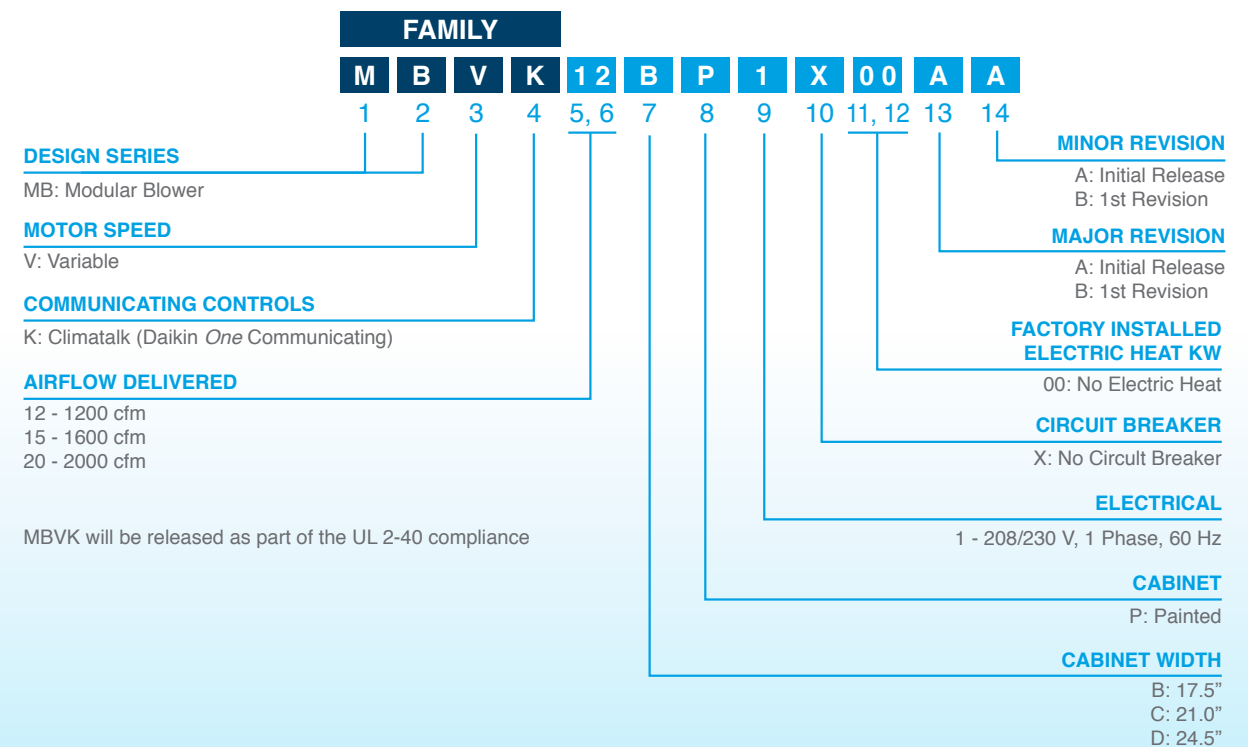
FAMILY

M B V K 12 B P 1 X 00 A A

1 2 3 4 5, 6 7 8 9 10 11, 12 13 14

DESIGN SERIES
MB: Modular Blower

MOTOR SPEED
V: Variable

COMMUNICATING CONTROLS
K: Climatalk (Daikin *One* Communicating)

AIRFLOW DELIVERED
12 - 1200 cfm
15 - 1600 cfm
20 - 2000 cfm

MBVK will be released as part of the UL 2-40 compliance

MINOR REVISION
A: Initial Release
B: 1st Revision

MAJOR REVISION
A: Initial Release
B: 1st Revision

FACTORY INSTALLED ELECTRIC HEAT KW
00: No Electric Heat

CIRCUIT BREAKER
X: No Circult Breaker

ELECTRICAL
1 - 208/230 V, 1 Phase, 60 Hz

CABINET
P: Painted

CABINET WIDTH
B: 17.5"
C: 21.0"
D: 24.5"